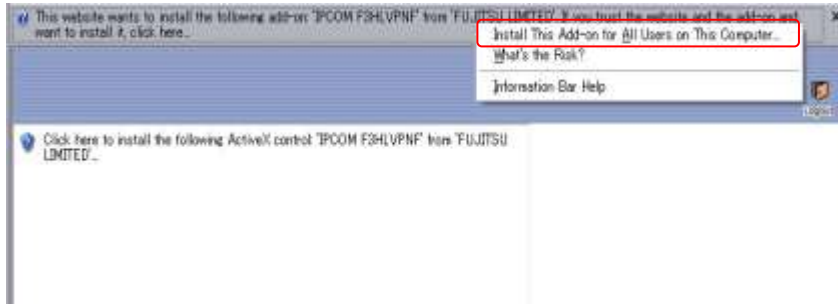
This website wants to install the following add-on: 'IPCOM F3HLVPNF' from 'FUJITSU LIMITED'. If you trust the website and the add-on and want to install it, click here...

Install This Add-on for All Users on This Computer...

What's the Risk?

Information Bar Help

Logout

Click here to install the following ActiveX control: 'IPCOM F3HLVPNF' from 'FUJITSU LIMITED'...